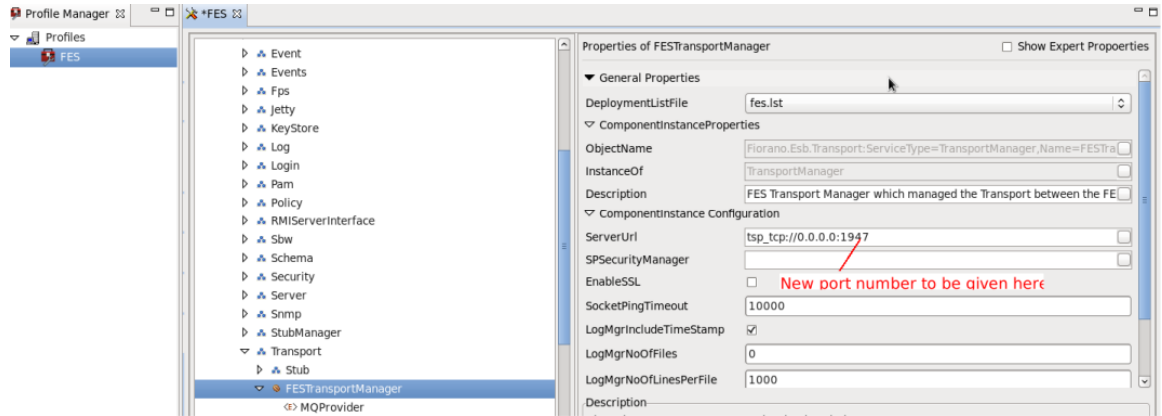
Profile Manager
Profiles
FES

*FES

Event
Events
Fps
Jetty
KeyStore
Log
Login
Pam
Policy
RMIServerInterface
Sbw
Schema
Security
Server
Snmp
StubManager
Transport
Stub
FESTransportManager
MQProvider

Properties of FESTransportManager
Show Expert Propoerties

General Properties

| | |
|---|---|
| DeploymentListFile | fes.lst |
| ComponentInstanceProperties | |
| ObjectName | Fiorano.Esb.Transport:ServiceType=TransportManager,Name=FESTra |
| InstanceOf | TransportManager |
| Description | FES Transport Manager which managed the Transport between the FE |
| ComponentInstance Configuration | |
| ServerUrl | tsp_tcp://0.0.0.0:1947 |
| SPSecurityManager | |
| EnableSSL | |
| SocketPingTimeout | 10000 |
| LogMgrIncludeTimeStamp | |
| LogMgrNoOfFiles | 0 |
| LogMgrNoOfLinesPerFile | 1000 |

New port number to be given here

Description